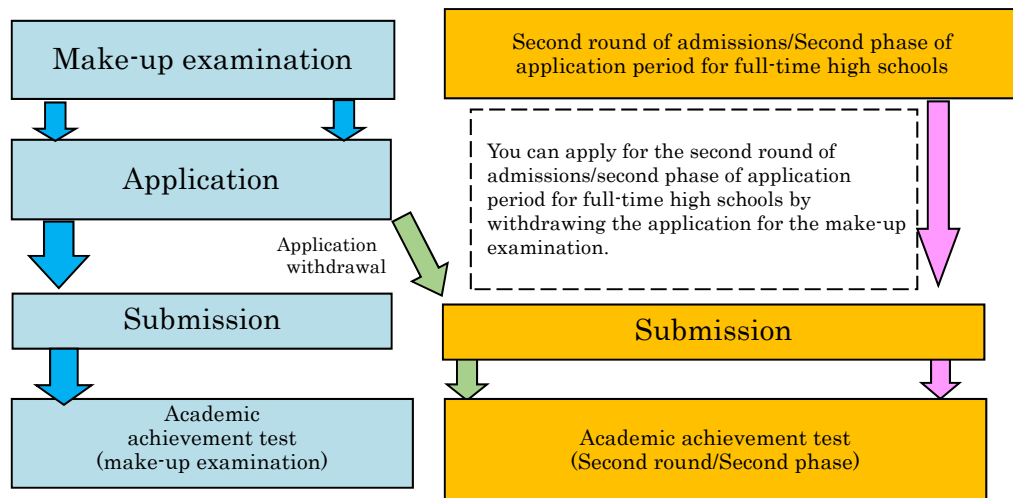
Make-up examination

Second round of admissions/Second phase of application period for full-time high schools

You can apply for the second round of admissions/second phase of application period for full-time high schools by withdrawing the application for the make-up examination.

Application

Application withdrawal

Submission

Submission

Academic achievement test (make-up examination)

Academic achievement test (Second round/Second phase)